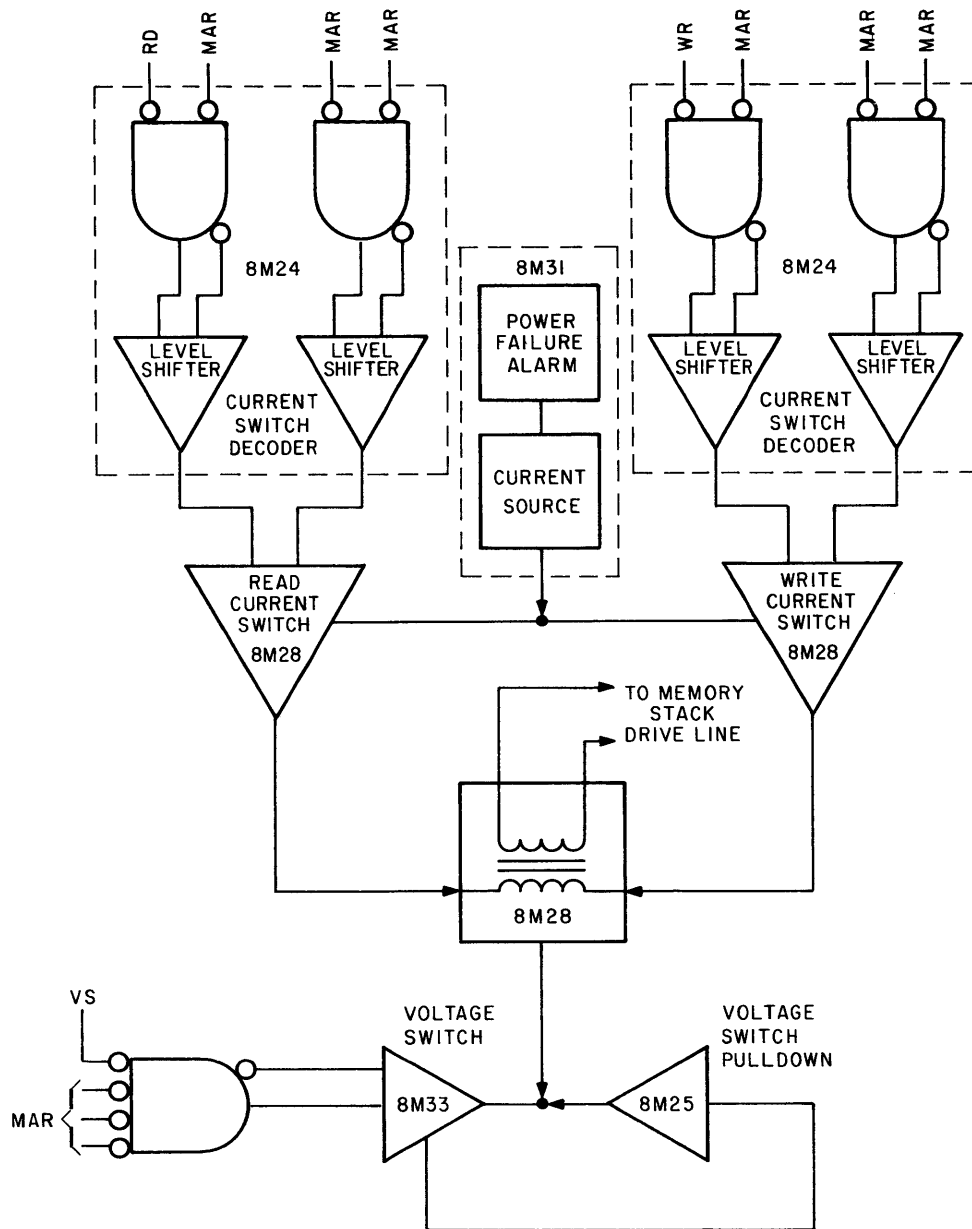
RD
MAR
MAR
MAR
8M24
LEVEL SHIFTER
LEVEL SHIFTER
CURRENT SWITCH DECODER

8M31
POWER FAILURE ALARM
CURRENT SOURCE

WR
MAR
MAR
MAR
8M24
LEVEL SHIFTER
LEVEL SHIFTER
CURRENT SWITCH DECODER

READ CURRENT SWITCH 8M28
WRITE CURRENT SWITCH 8M28

TO MEMORY STACK DRIVE LINE

8M28

VS
MAR
VOLTAGE SWITCH
8M33
VOLTAGE SWITCH PULLDOWN
8M25